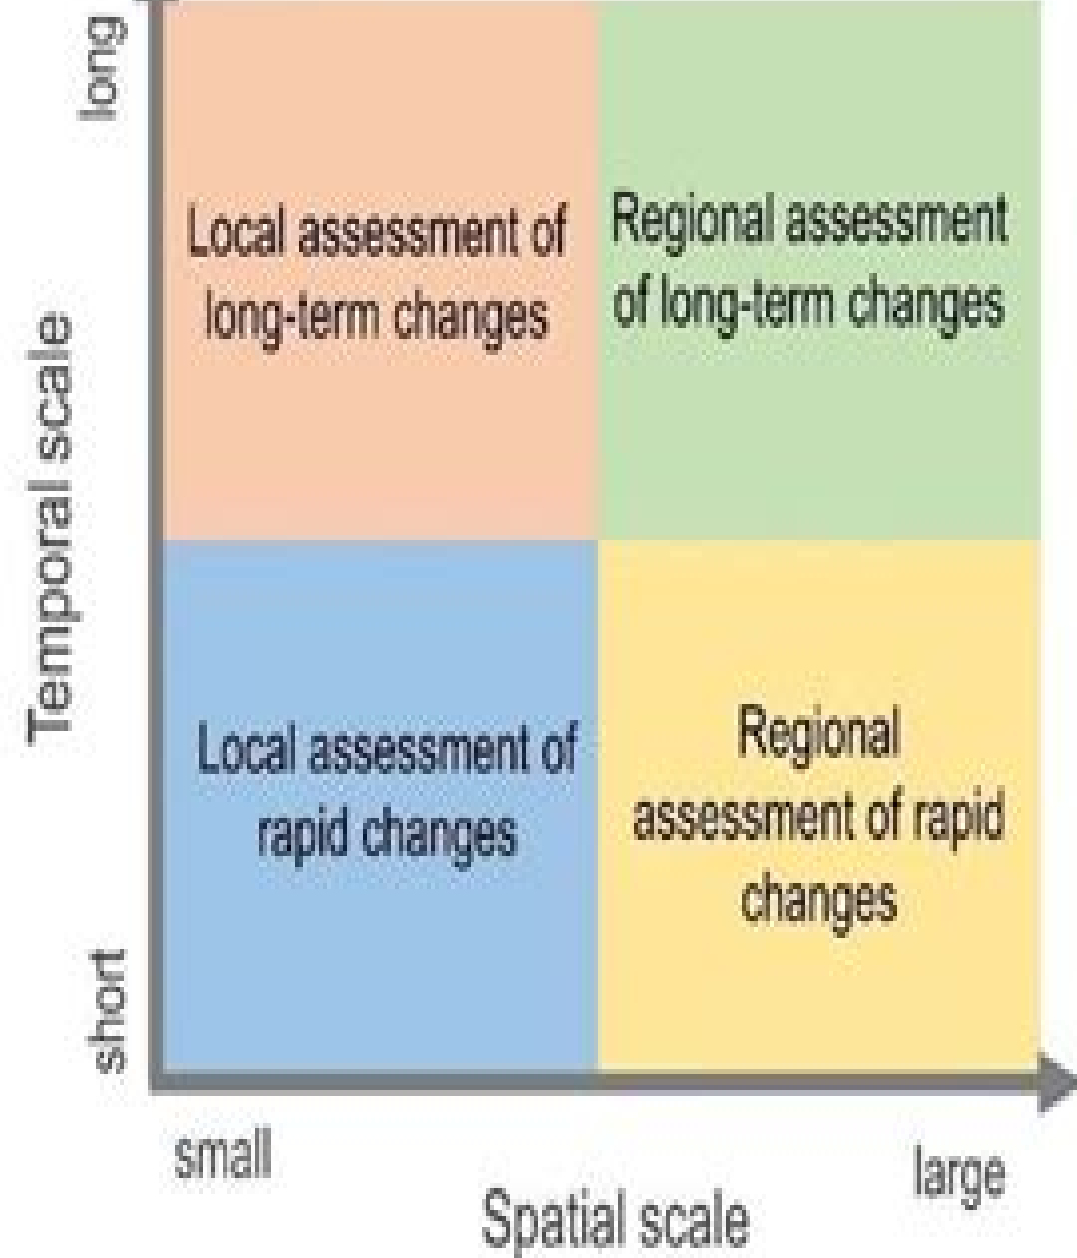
long

Temporal scale

short

Local assessment of long-term changes

Regional assessment of long-term changes

Local assessment of rapid changes

Regional assessment of rapid changes

small

large

Spatial scale